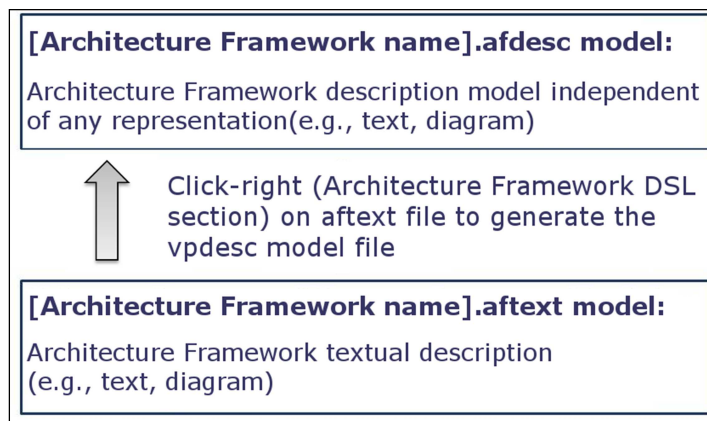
[Architecture Framework name].afdesc model:

Architecture Framework description model independent of any representation(e.g., text, diagram)

Click-right (Architecture Framework DSL section) on aftext file to generate the vpdesc model file

[Architecture Framework name].aftext model:

Architecture Framework textual description (e.g., text, diagram)